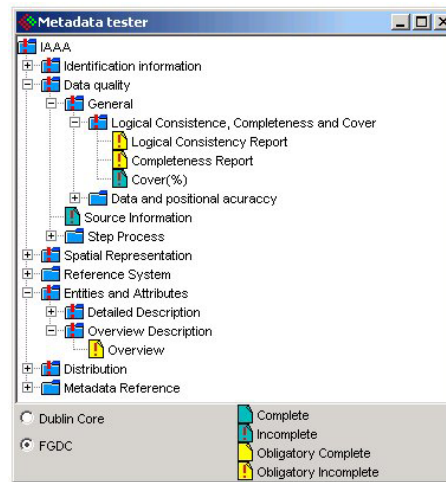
Metadata tester

IAAA
Identification information
Data quality
General
Logical Consistence, Completeness and Cover
Logical Consistency Report
Completeness Report
Cover(%)
Data and positional acuraccy
Source Information
Step Process
Spatial Representation
Reference System
Entities and Attributes
Detailed Description
Overview Description
Overview
Distribution
Metadata Reference

Dublin Core
FGDC

Complete
Incomplete
Obligatory Complete
Obligatory Incomplete